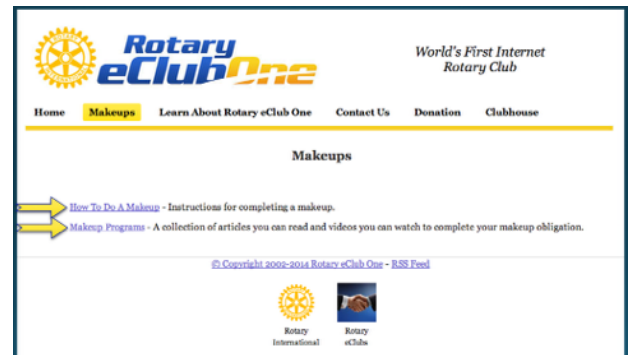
Rotary eClub One

World's First Internet Rotary Club

Home Makeups Learn About Rotary eClub One Contact Us Donation Clubhouse

Makeups

How To Do A Makeup - Instructions for completing a makeup.

Makeup Programs - A collection of articles you can read and videos you can watch to complete your makeup obligation.

© Copyright 2002-2014 Rotary eClub One - RSS Feed

Rotary International

Rotary eClubs